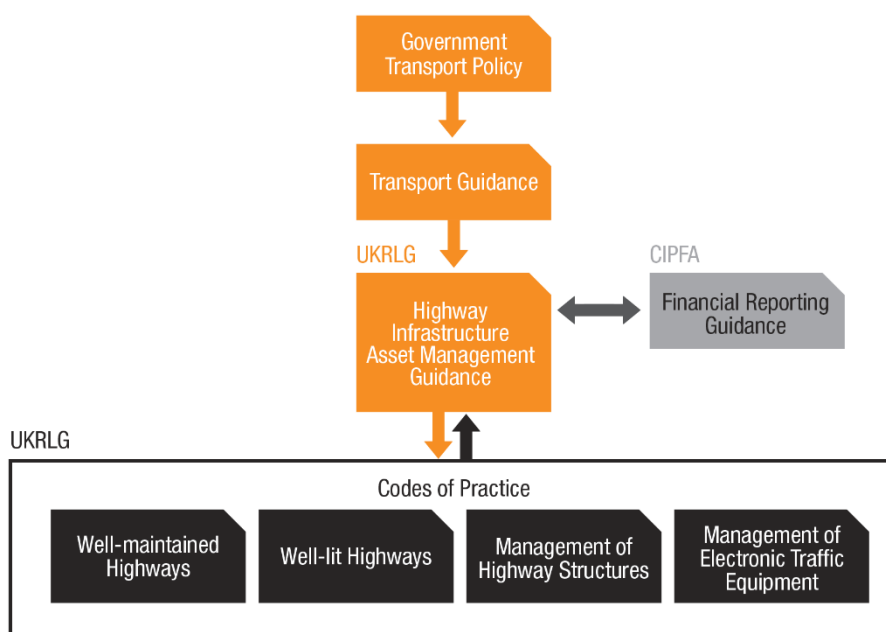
Government Transport Policy

Transport Guidance

UKRLG

Highway Infrastructure Asset Management Guidance

CIPFA

Financial Reporting Guidance

UKRLG

Codes of Practice

Well-maintained Highways

Well-lit Highways

Management of Highway Structures

Management of Electronic Traffic Equipment